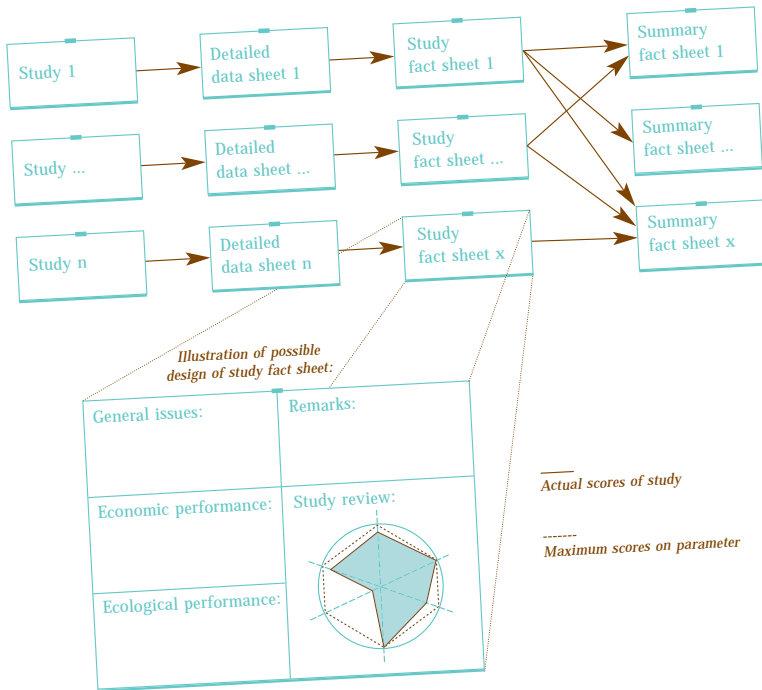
Study 1

Detailed data sheet 1

Study fact sheet 1

Summary fact sheet 1

Study ...

Detailed data sheet ...

Study fact sheet ...

Summary fact sheet ...

Study n

Detailed data sheet n

Study fact sheet x

Summary fact sheet x

Illustration of possible design of study fact sheet:

General issues:

Remarks:

Economic performance:

Study review:

Ecological performance:

Actual scores of study

Maximum scores on parameter